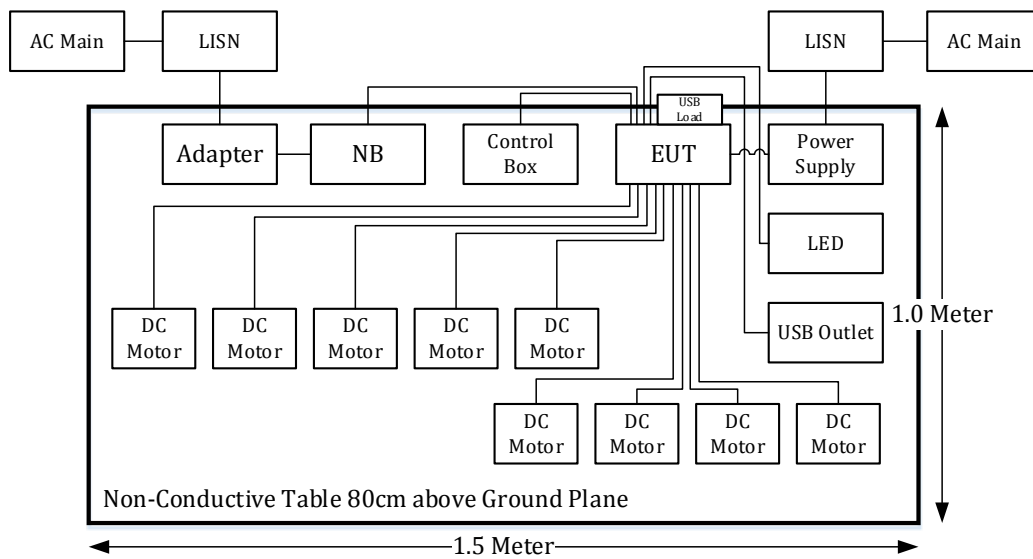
AC Main

LISN

LISN

AC Main

USB Load

Adapter

NB

Control Box

EUT

Power Supply

LED

DC Motor

DC Motor

DC Motor

DC Motor

DC Motor

USB Outlet

1.0 Meter

DC Motor

DC Motor

DC Motor

DC Motor

Non-Conductive Table 80cm above Ground Plane

1.5 Meter